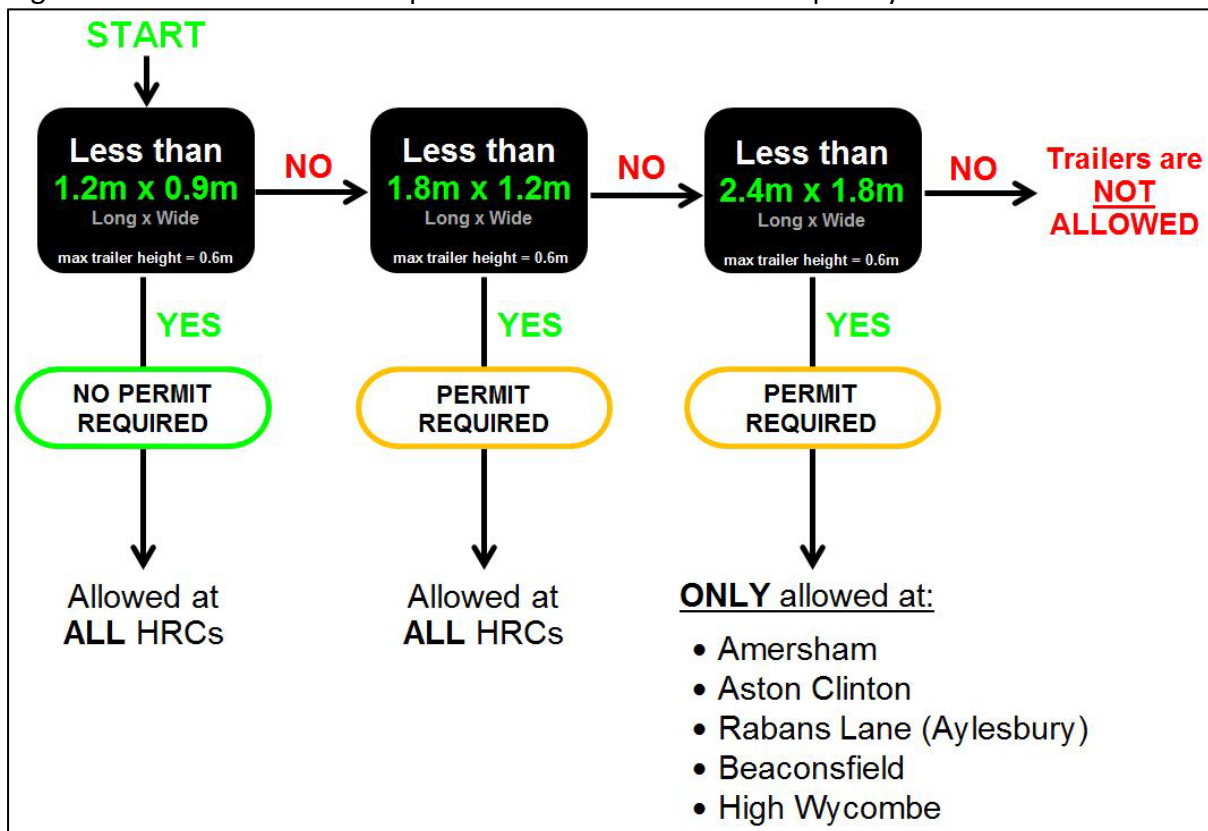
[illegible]

START

Less than
1.2m x 0.9m
Long x Wide
max trailer height = 0.6m

NO

Less than
1.8m x 1.2m
Long x Wide
max trailer height = 0.6m

NO

Less than
2.4m x 1.8m
Long x Wide
max trailer height = 0.6m

NO

Trailers are NOT ALLOWED

YES

NO PERMIT REQUIRED

Allowed at ALL HRCs

YES

PERMIT REQUIRED

Allowed at ALL HRCs

YES

PERMIT REQUIRED

ONLY allowed at:

- Amersham
- Aston Clinton
- Rabans Lane (Aylesbury)
- Beaconsfield
- High Wycombe